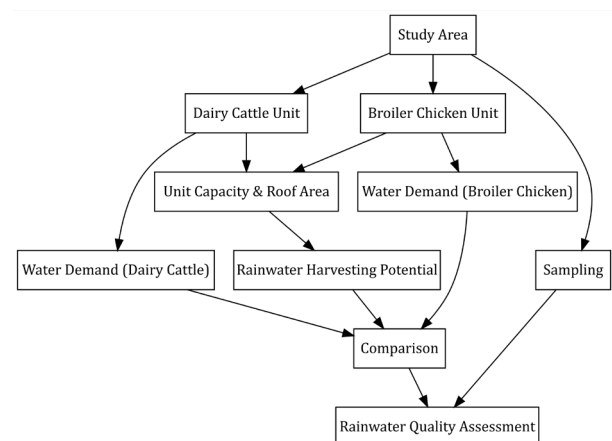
Study Area

Dairy Cattle Unit

Broiler Chicken Unit

Unit Capacity & Roof Area

Water Demand (Broiler Chicken)

Water Demand (Dairy Cattle)

Rainwater Harvesting Potential

Sampling

Comparison

Rainwater Quality Assessment